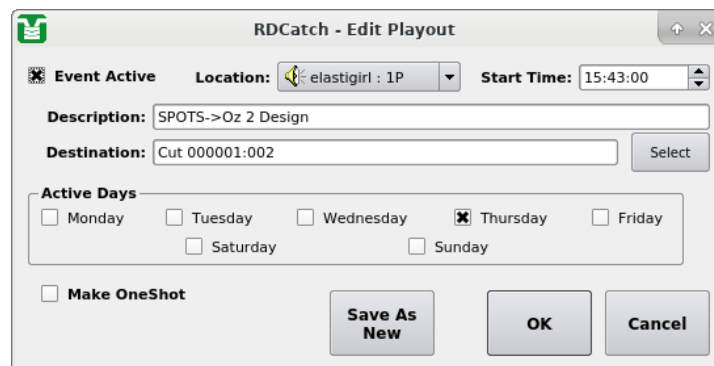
RDCatch - Edit Playout

Event Active Location: elastigirl : 1P Start Time: 15:43:00

Description: SPOTS->Oz 2 Design

Destination: Cut 000001:002 Select

Active Days

Monday Tuesday Wednesday Thursday Friday

Saturday Sunday

Make OneShot

Save As New

OK

Cancel